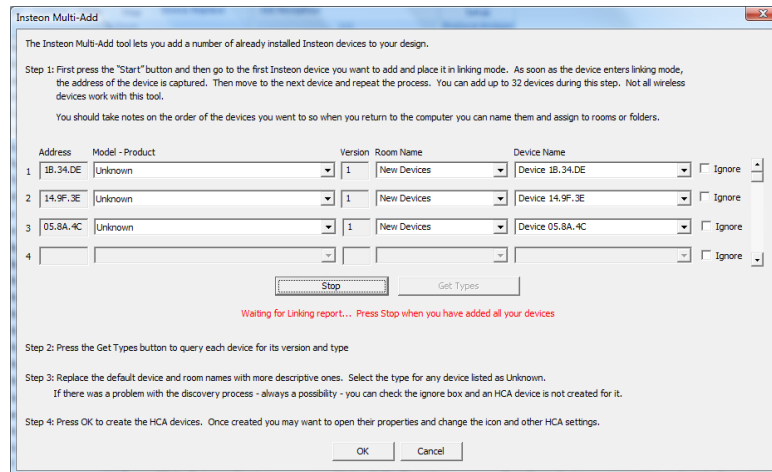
Insteon Multi-Add

The Insteon Multi-Add tool lets you add a number of already installed Insteon devices to your design.

Step 1: First press the "Start" button and then go to the first Insteon device you want to add and place it in linking mode. As soon as the device enters linking mode, the address of the device is captured. Then move to the next device and repeat the process. You can add up to 32 devices during this step. Not all wireless devices work with this tool.

You should take notes on the order of the devices you went to so when you return to the computer you can name them and assign to rooms or folders.

| | Address | Model - Product | Version | Room Name | Device Name | |
|---|---|---|---|---|---|---|
| 1 | 1B.34.DE | Unknown | 1 | New Devices | Device 1B.34.DE | Ignore |
| 2 | 14.9F.3E | Unknown | 1 | New Devices | Device 14.9F.3E | Ignore |
| 3 | 05.8A.4C | Unknown | 1 | New Devices | Device 05.8A.4C | Ignore |
| 4 | | | | | | Ignore |

Stop

Get Types

Waiting for Linking report... Press Stop when you have added all your devices

Step 2: Press the Get Types button to query each device for its version and type

Step 3: Replace the default device and room names with more descriptive ones. Select the type for any device listed as Unknown. If there was a problem with the discovery process - always a possibility - you can check the ignore box and an HCA device is not created for it.

Step 4: Press OK to create the HCA devices. Once created you may want to open their properties and change the icon and other HCA settings.

OK

Cancel